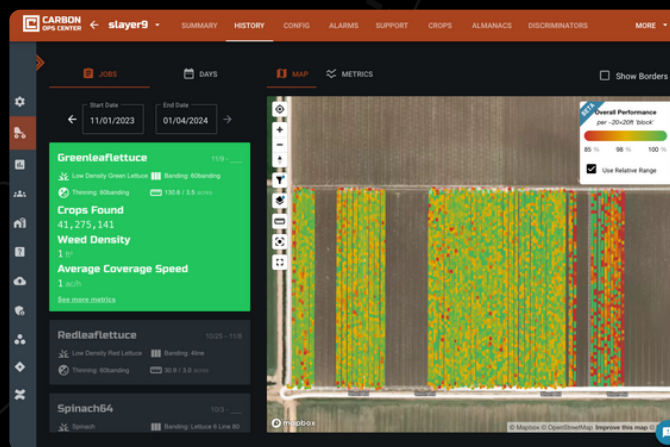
CARBON OPS CENTER ← slayer9 ▾ SUMMARY HISTORY CONFIG ALARMS SUPPORT CROPS ALMANACS DISCRIMINATORS MORE ▾

JOBS DAYS MAP METRICS Show Borders

Start Date 11/01/2023 End Date 01/04/2024

Greenleaflettuce 11/9 –

Low Density Green Lettuce Banding: 60banding

Thinning: 60banding 130.6 / 3.5 acres

Crops Found
41,275,141
Weed Density
1 ft²
Average Coverage Speed
1 ac/h

See more metrics

Redleaflettuce 10/25 – 11/8

Low Density Red Lettuce Banding: 4line

Thinning: 60banding 30.9 / 3.0 acres

Spinach64 10/3 –

Spinach Banding: Lettuce 6 Line 80

BETA Overall Performance per ~20x20ft 'block'

85 % 98 % 100 %

Use Relative Range

mapbox © Mapbox © OpenStreetMap Improve this map